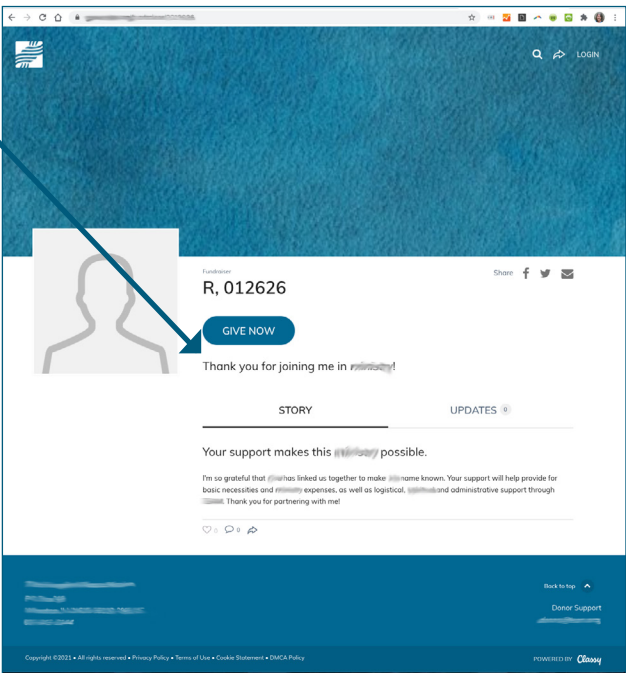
LOGIN

Fundraiser

R, 012626

Share

GIVE NOW

Thank you for joining me in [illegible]!

STORY

UPDATES 0

Your support makes this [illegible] possible.

I'm so grateful that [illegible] has linked us together to make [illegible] name known. Your support will help provide for basic necessities and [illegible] expenses, as well as logistical, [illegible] and administrative support through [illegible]. Thank you for partnering with me!

0 0

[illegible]

Back to top

Donor Support

Copyright ©2021 • All rights reserved • Privacy Policy • Terms of Use • Cookie Statement • DMCA Policy

POWERED BY Classy